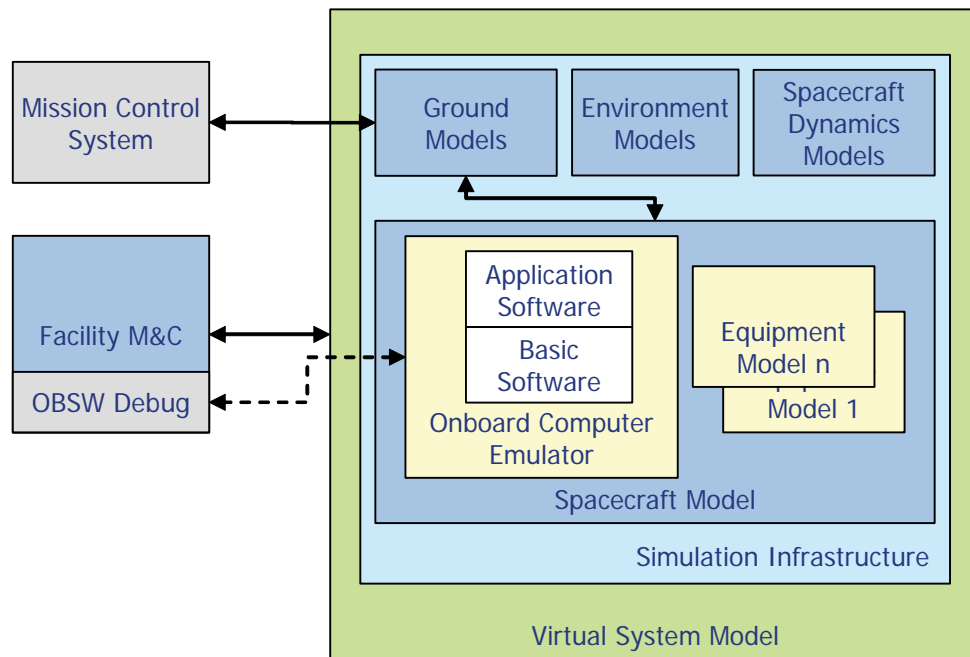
Mission Control System

Facility M&C

OBSW Debug

Ground Models

Environment Models

Spacecraft Dynamics Models

Application Software

Basic Software

Onboard Computer Emulator

Equipment Model n

Model 1

Spacecraft Model

Simulation Infrastructure

Virtual System Model